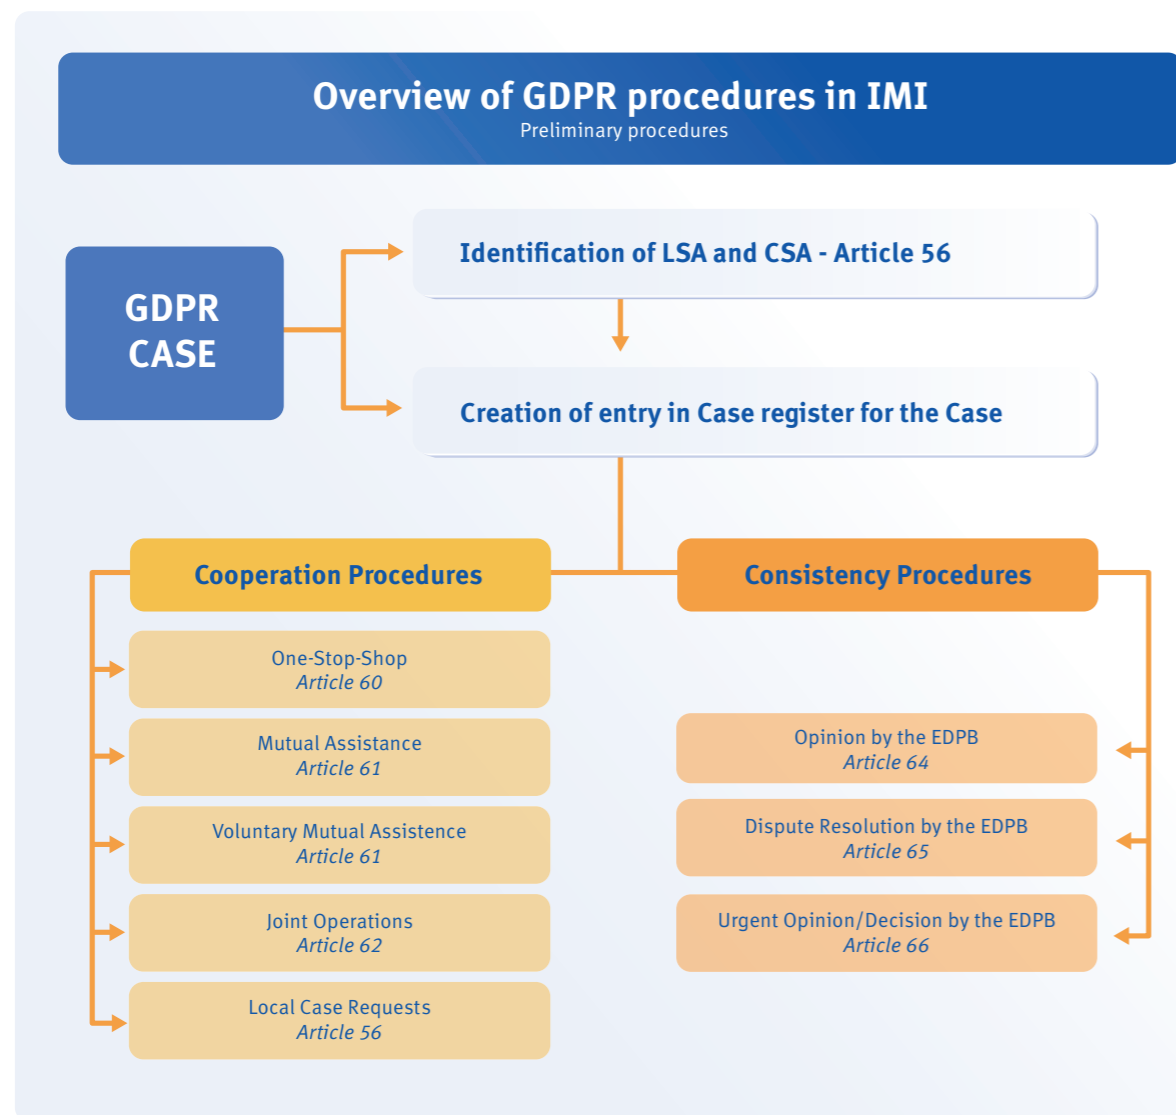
Overview of GDPR procedures in IMI
Preliminary procedures

GDPR CASE

Identification of LSA and CSA - Article 56

Creation of entry in Case register for the Case

Cooperation Procedures

Consistency Procedures

One-Stop-Shop
*Article 60*

Mutual Assistance
*Article 61*

Voluntary Mutual Assistence
*Article 61*

Joint Operations
*Article 62*

Local Case Requests
*Article 56*

Opinion by the EDPB
*Article 64*

Dispute Resolution by the EDPB
*Article 65*

Urgent Opinion/Decision by the EDPB
*Article 66*